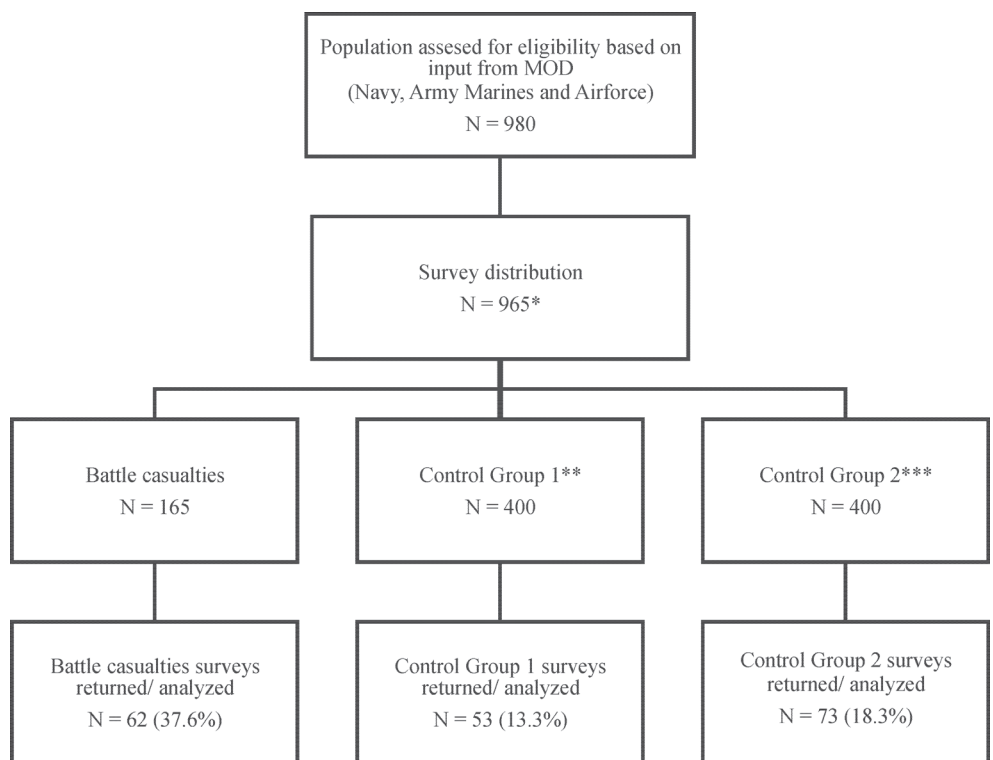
Population assesed for eligibility based on input from MOD (Navy, Army Marines and Airforce)
N = 980

Survey distribution
N = 965*

Battle casualties
N = 165

Control Group 1**
N = 400

Control Group 2***
N = 400

Battle casualties surveys returned/ analyzed
N = 62 (37.6%)

Control Group 1 surveys returned/ analyzed
N = 53 (13.3%)

Control Group 2 surveys returned/ analyzed
N = 73 (18.3%)